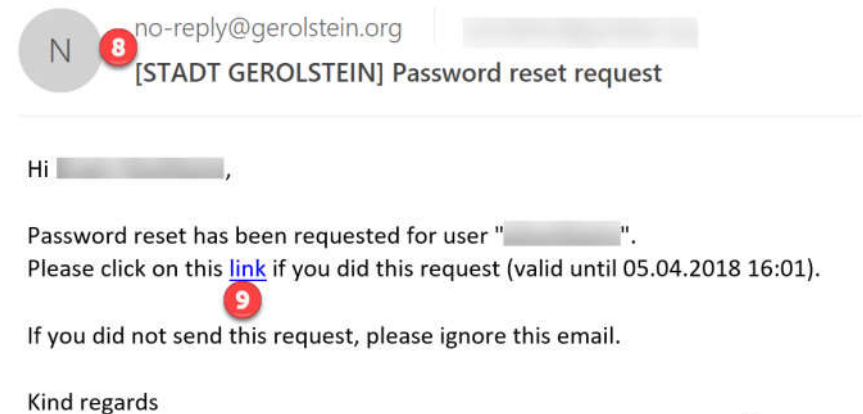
N 8 no-reply@gerolstein.org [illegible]
[STADT GEROLSTEIN] Password reset request

Hi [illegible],

Password reset has been requested for user "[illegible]".
Please click on this link if you did this request (valid until 05.04.2018 16:01).
9

If you did not send this request, please ignore this email.

Kind regards